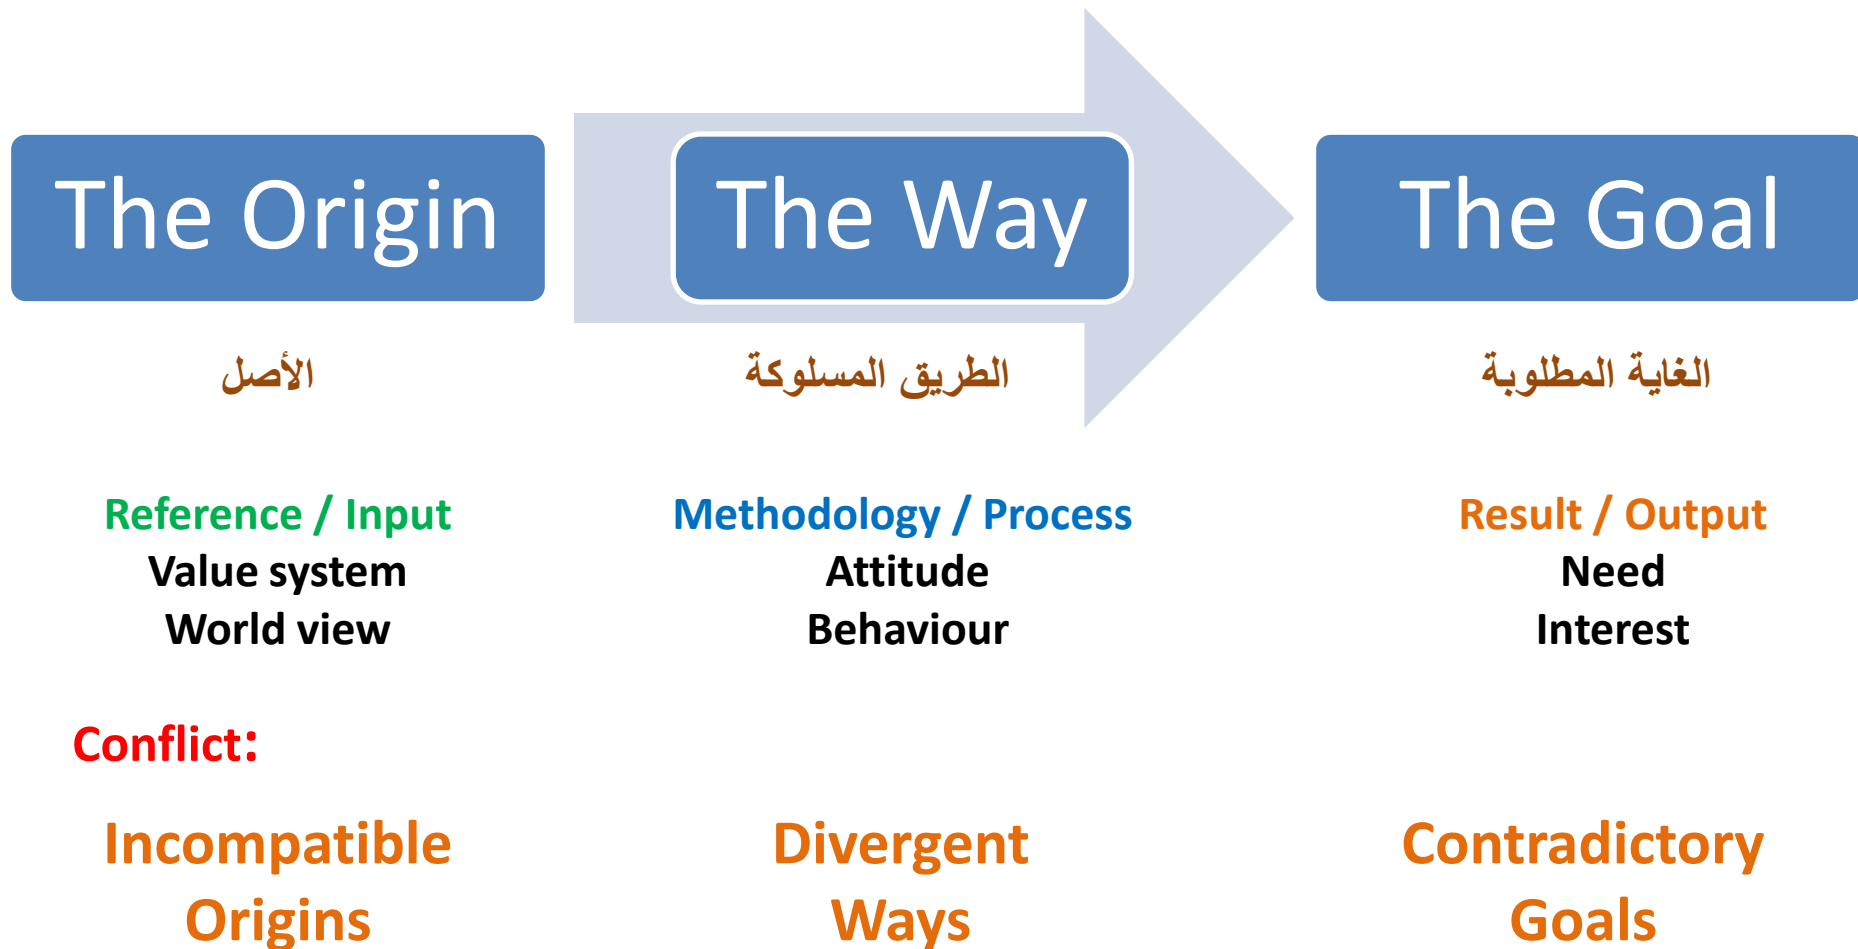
The Origin

The Way

The Goal

الأصل

الطريق المسلوكة

الغاية المطلوبة

Reference / Input
Value system
World view

Methodology / Process
Attitude
Behaviour

Result / Output
Need
Interest

Conflict:

Incompatible Origins

Divergent Ways

Contradictory Goals